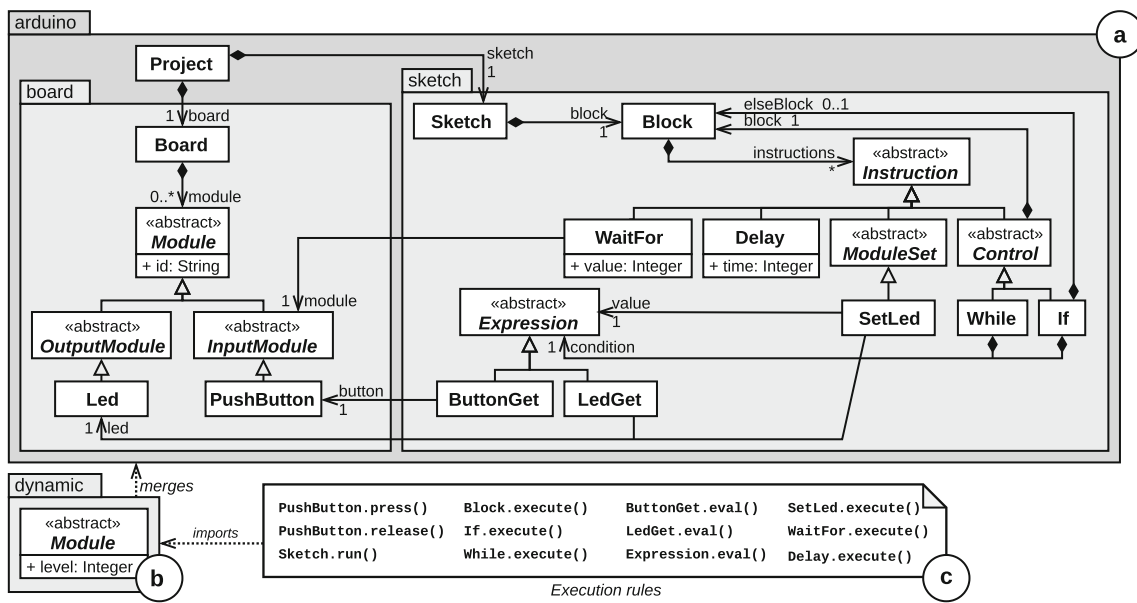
arduino

a

Project

sketch
1

board

1 board

Board

0..* module

«abstract»
Module

+ id: String

1 module

«abstract»
OutputModule

«abstract»
InputModule

Led

PushButton

button
1

1 led

sketch

Sketch

block
1

Block

elseBlock 0..1
block 1

instructions
*

«abstract»
Instruction

WaitFor

+ value: Integer

Delay

+ time: Integer

«abstract»
ModuleSet

«abstract»
Control

«abstract»
Expression

value
1

SetLed

While

If

1 condition

ButtonGet

LedGet

dynamic

merges

«abstract»
Module

+ level: Integer

b

imports

PushButton.press()
PushButton.release()
Sketch.run()
Block.execute()
If.execute()
While.execute()
ButtonGet.eval()
LedGet.eval()
Expression.eval()
SetLed.execute()
WaitFor.execute()
Delay.execute()

c

Execution rules